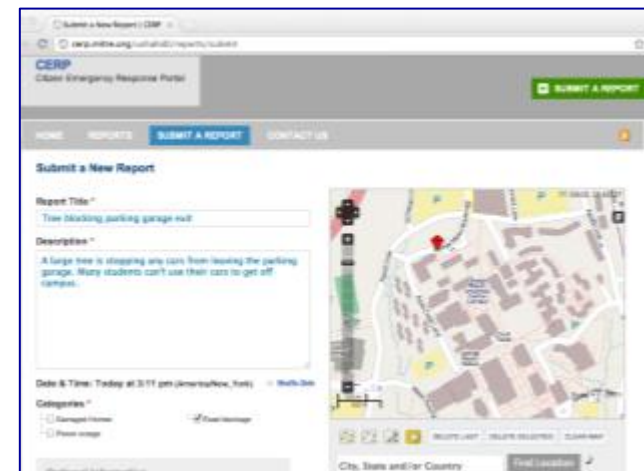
Submit a New Report | CERP ×

cerp.mitre.org/ushahidi/reports/submit

CERP
Citizen Emergency Response Portal

SUBMIT A REPORT

HOME REPORTS SUBMIT A REPORT CONTACT US

Submit a New Report

Report Title *
Tree blocking parking garage exit

Description *
A large tree is stopping any cars from leaving the parking garage. Many students can't use their cars to get off campus.

Date & Time: Today at 3:11 pm (America/New_York) Modify Date

Categories *
Damaged Homes
Road damage
Power outage

Optional Information

DELETE LAST DELETE SELECTED CLEAR MAP

City, State and/or Country
Find Location